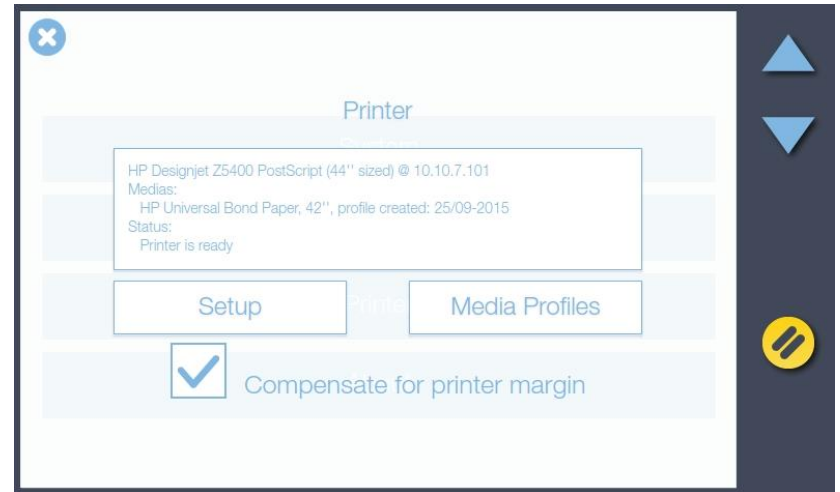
Printer

HP Designjet Z5400 PostScript (44'' sized) @ 10.10.7.101
Medias:
HP Universal Bond Paper, 42'', profile created: 25/09-2015
Status:
Printer is ready

Setup

Media Profiles

Compensate for printer margin